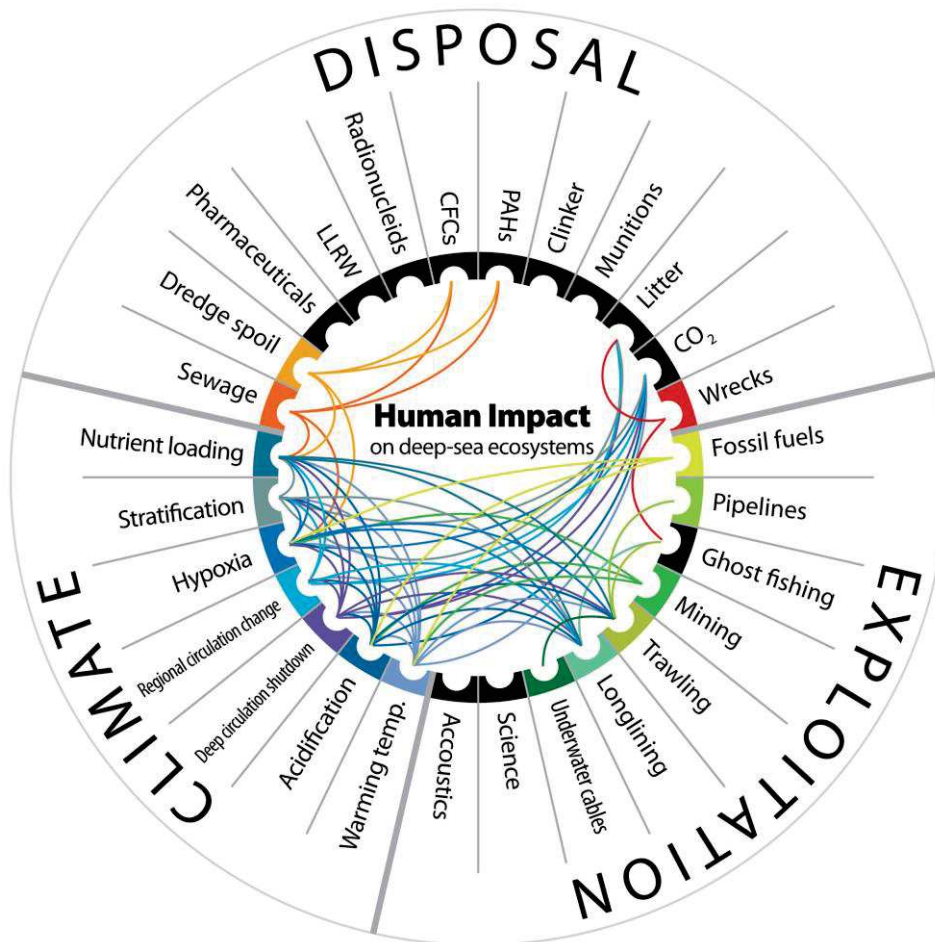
DISPOSAL

Sewage
Dredge spoil
Pharmaceuticals
LLRW
Radionucleids
CFCs
PAHs
Clinker
Munitions
Litter
$CO_2$
Wrecks

Human Impact
on deep-sea ecosystems

EXPLOITATION

Fossil fuels
Pipelines
Ghost fishing
Mining
Trawling
Longlining
Underwater cables
Science
Accoustics

CLIMATE

Warming temp.
Acidification
Deep circulation shutdown
Regional circulation change
Hypoxia
Stratification
Nutrient loading